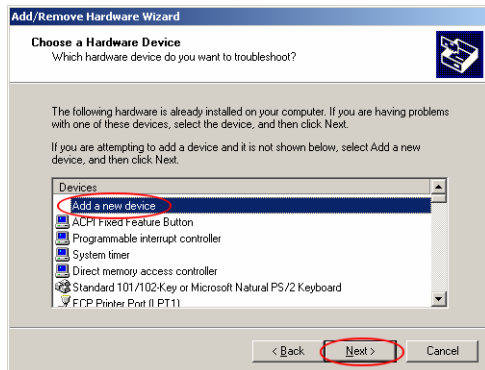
Add/Remove Hardware Wizard

Choose a Hardware Device
Which hardware device do you want to troubleshoot?

The following hardware is already installed on your computer. If you are having problems with one of these devices, select the device, and then click Next.

If you are attempting to add a device and it is not shown below, select Add a new device, and then click Next.

Devices
Add a new device
ACPI Fixed Feature Button
Programmable interrupt controller
System timer
Direct memory access controller
Standard 101/102-Key or Microsoft Natural PS/2 Keyboard
ECP Printer Port (LPT1)

< Back
Next >
Cancel